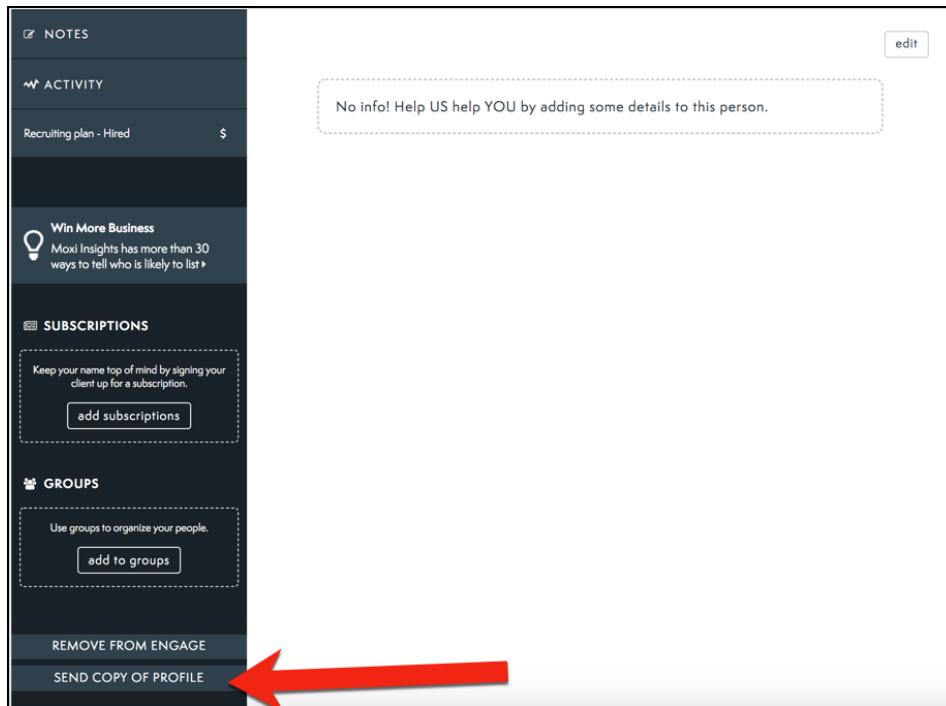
NOTES

ACTIVITY

Recruiting plan - Hired $

Win More Business
Moxi Insights has more than 30 ways to tell who is likely to list ▸

SUBSCRIPTIONS

Keep your name top of mind by signing your client up for a subscription.

add subscriptions

GROUPS

Use groups to organize your people.

add to groups

REMOVE FROM ENGAGE

SEND COPY OF PROFILE

edit

No info! Help US help YOU by adding some details to this person.